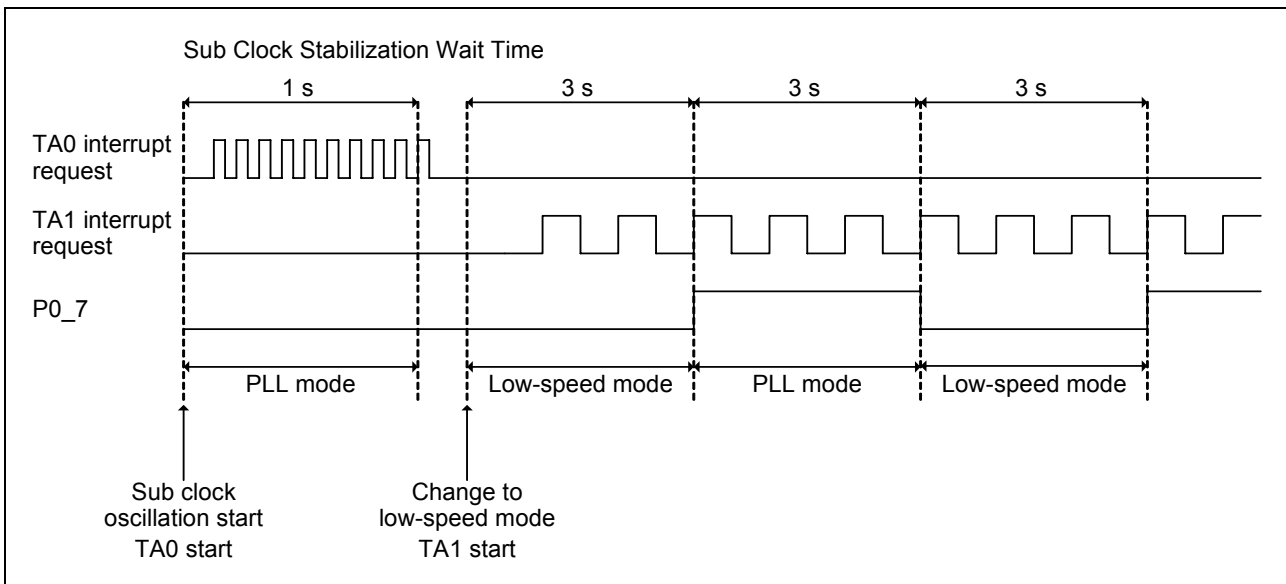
Sub Clock Stabilization Wait Time

1 s

3 s

3 s

3 s

TA0 interrupt request

TA1 interrupt request

P0_7

PLL mode

Low-speed mode

PLL mode

Low-speed mode

Sub clock oscillation start TA0 start

Change to low-speed mode TA1 start